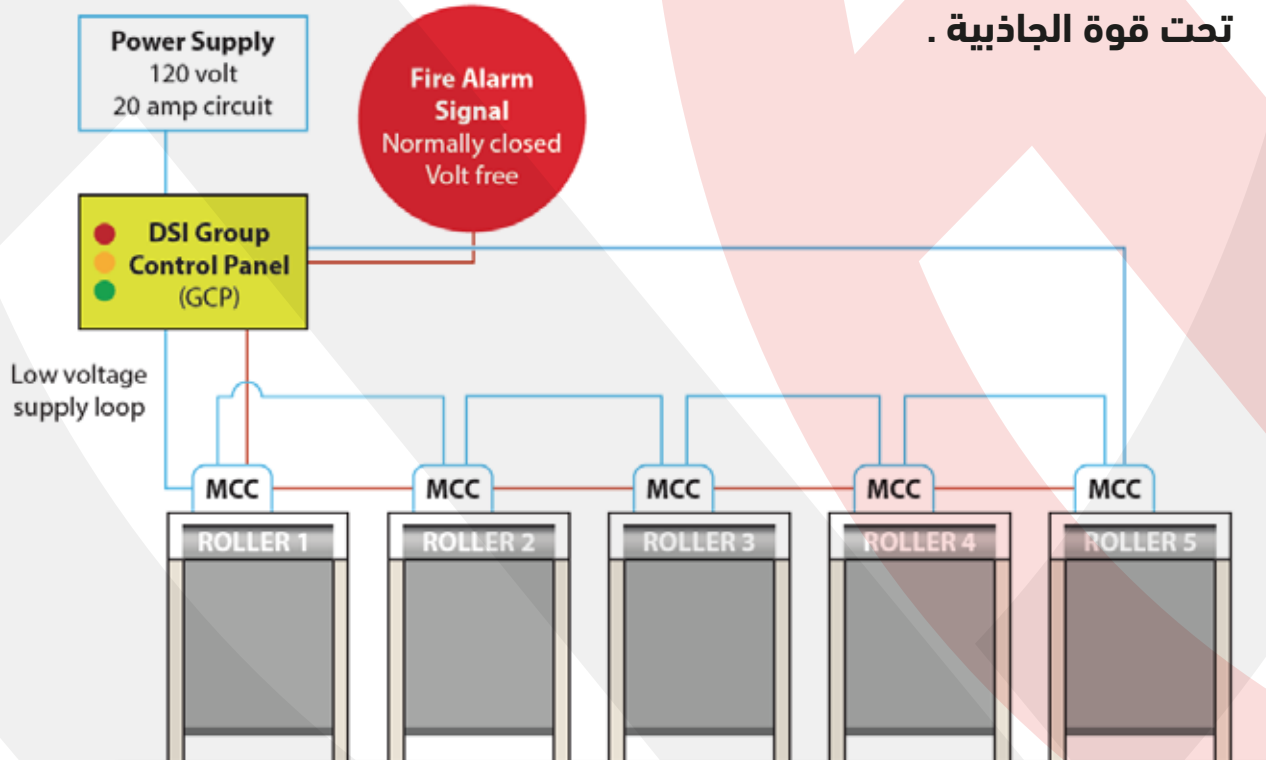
تحت قوة الجاذبية .

Power Supply
120 volt
20 amp circuit

Fire Alarm Signal
Normally closed
Volt free

DSI Group Control Panel
(GCP)

Low voltage supply loop

MCC
MCC
MCC
MCC
MCC

ROLLER 1
ROLLER 2
ROLLER 3
ROLLER 4
ROLLER 5